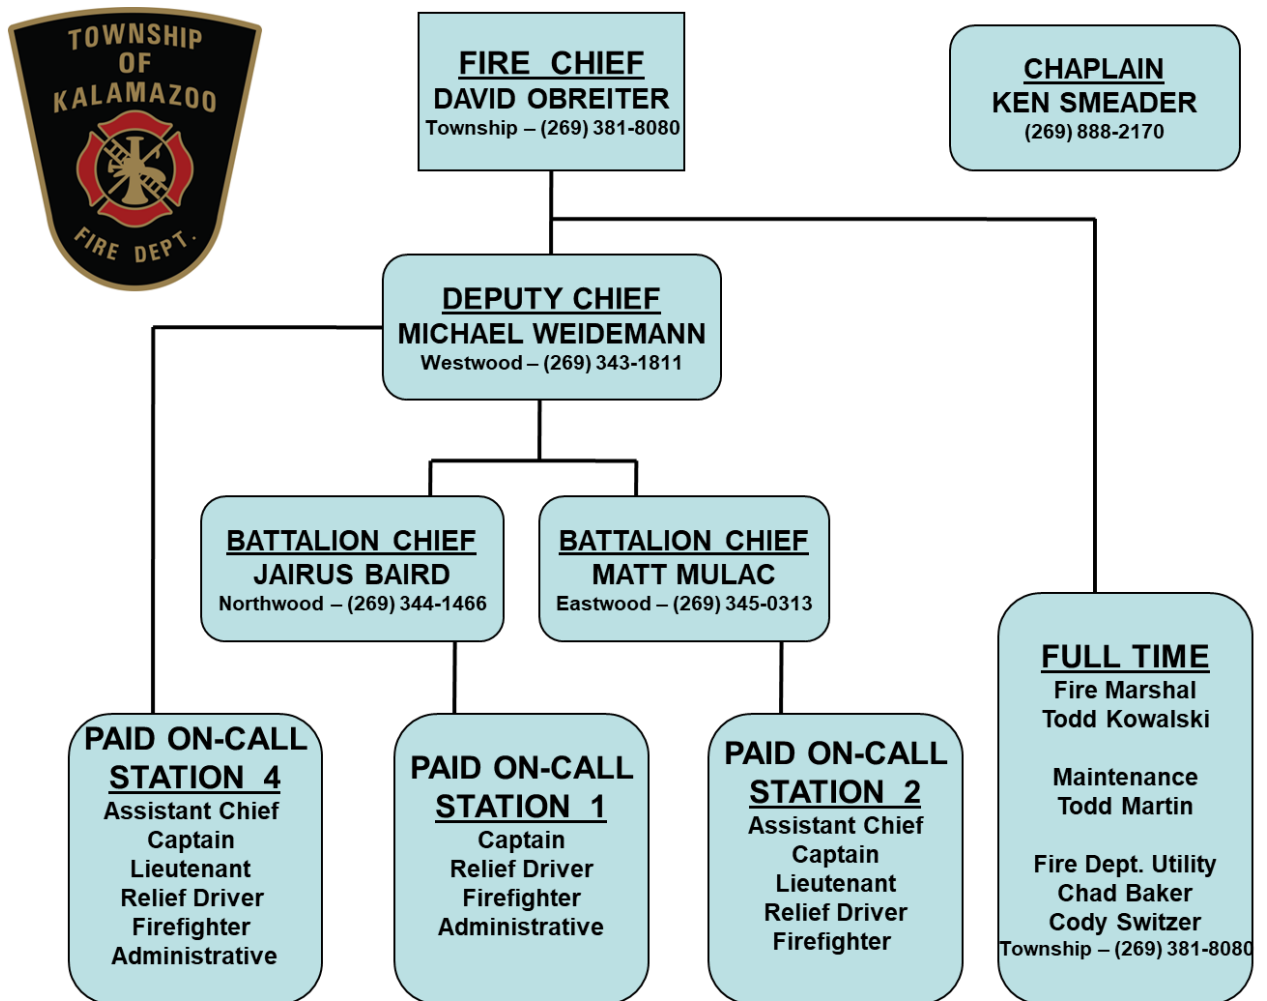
TOWNSHIP OF KALAMAZOO

FIRE DEPT.

FIRE CHIEF
DAVID OBREITER
Township – (269) 381-8080

CHAPLAIN
KEN SMEADER
(269) 888-2170

DEPUTY CHIEF
MICHAEL WEIDEMANN
Westwood – (269) 343-1811

BATTALION CHIEF
JAIRUS BAIRD
Northwood – (269) 344-1466

BATTALION CHIEF
MATT MULAC
Eastwood – (269) 345-0313

FULL TIME
Fire Marshal
Todd Kowalski

Maintenance
Todd Martin

Fire Dept. Utility
Chad Baker
Cody Switzer
Township – (269) 381-8080

PAID ON-CALL
STATION 4
Assistant Chief
Captain
Lieutenant
Relief Driver
Firefighter
Administrative

PAID ON-CALL
STATION 1
Captain
Relief Driver
Firefighter
Administrative

PAID ON-CALL
STATION 2
Assistant Chief
Captain
Lieutenant
Relief Driver
Firefighter